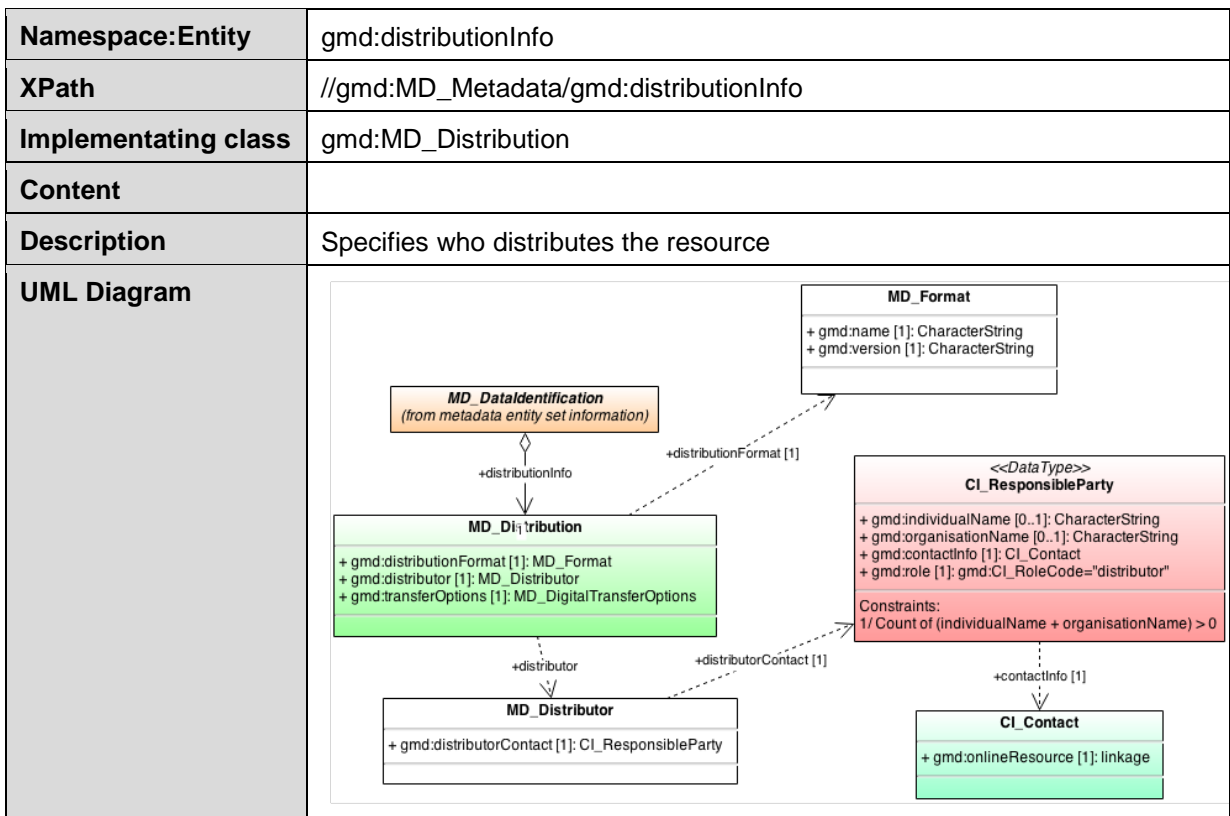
| Namespace:Entity | gmd:distributionInfo |
|---|---|
| XPath | //gmd:MD_Metadata/gmd:distributionInfo |
| Implementating class | gmd:MD_Distribution |
| Content | |
| Description | Specifies who distributes the resource |
| UML Diagram | |

MD_Format
+ gmd:name [1]: CharacterString
+ gmd:version [1]: CharacterString

MD_DataIdentification
(from metadata entity set information)

+distributionInfo

+distributionFormat [1]

MD_Distribution
+ gmd:distributionFormat [1]: MD_Format
+ gmd:distributor [1]: MD_Distributor
+ gmd:transferOptions [1]: MD_DigitalTransferOptions

<<DataType>>
CI_ResponsibleParty
+ gmd:individualName [0..1]: CharacterString
+ gmd:organisationName [0..1]: CharacterString
+ gmd:contactInfo [1]: CI_Contact
+ gmd:role [1]: gmd:CI_RoleCode="distributor"

Constraints:
1/ Count of (individualName + organisationName) > 0

+distributor

+distributorContact [1]

+contactInfo [1]

MD_Distributor
+ gmd:distributorContact [1]: CI_ResponsibleParty

CI_Contact
+ gmd:onlineResource [1]: linkage